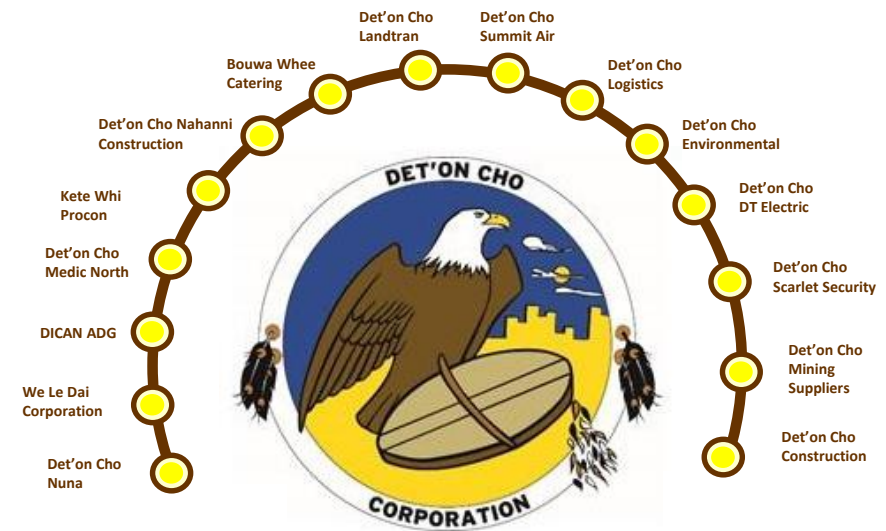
Det'on Cho Landtran

Det'on Cho Summit Air

Bouwa Whee Catering

Det'on Cho Logistics

Det'on Cho Nahanni Construction

Det'on Cho Environmental

Kete Whi Procon

Det'on Cho DT Electric

Det'on Cho Medic North

Det'on Cho Scarlet Security

DICAN ADG

Det'on Cho Mining Suppliers

We Le Dai Corporation

Det'on Cho Construction

Det'on Cho Nuna

DET'ON CHO

CORPORATION